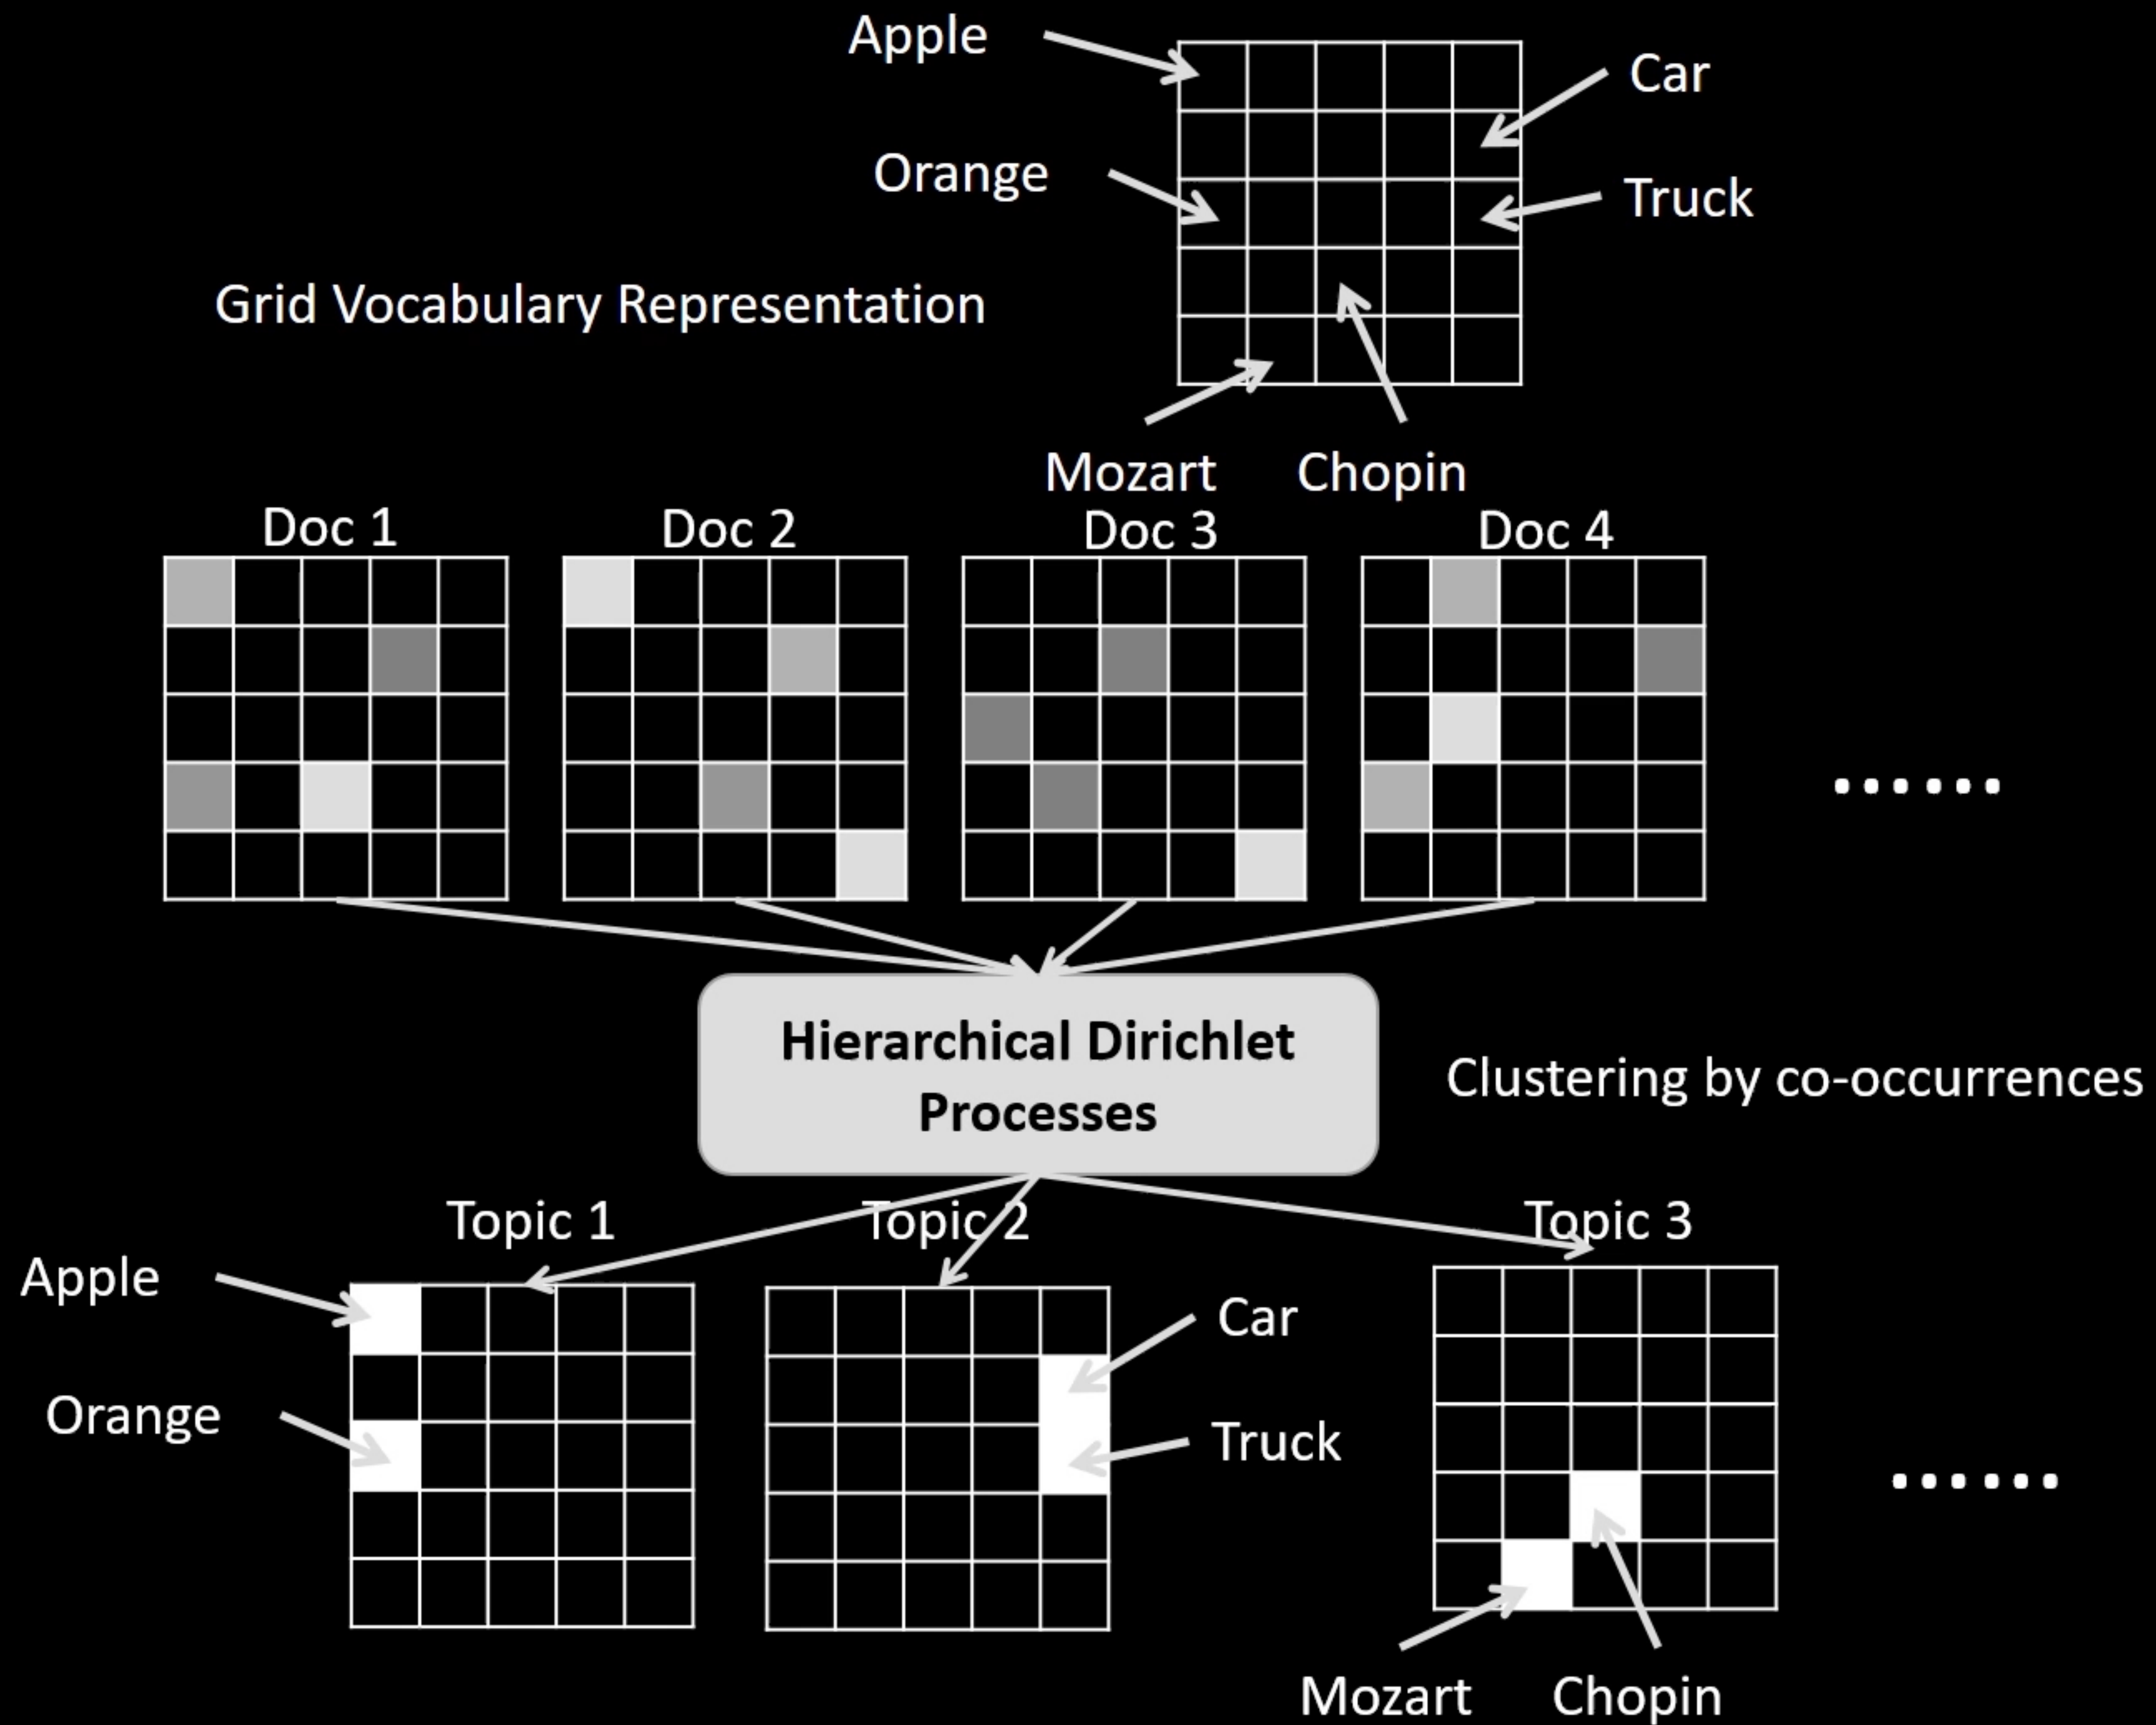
Apple

Car

Orange

Truck

Grid Vocabulary Representation

Mozart

Chopin

Doc 1

Doc 2

Doc 3

Doc 4

......

Hierarchical Dirichlet Processes

Clustering by co-occurrences

Topic 1

Topic 2

Topic 3

Apple

Orange

Car

Truck

......

Mozart

Chopin